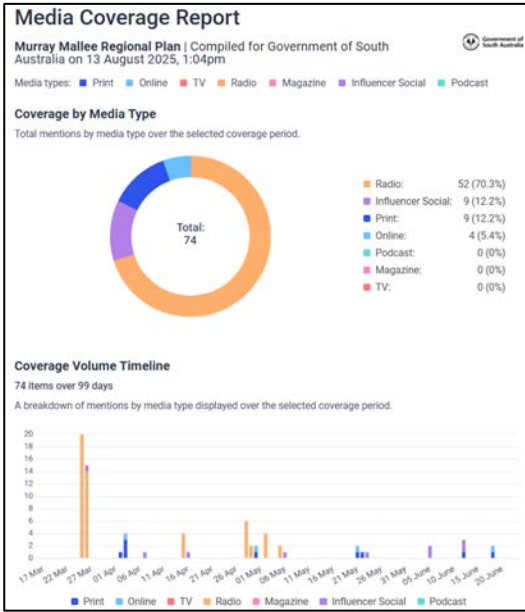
Media Coverage Report

Murray Mallee Regional Plan | Compiled for Government of South Australia on 13 August 2025, 1:04pm

Government of South Australia

Media types: Print Online TV Radio Magazine Influencer Social Podcast

Coverage by Media Type

Total mentions by media type over the selected coverage period.

Total: 74

Radio: 52 (70.3%)
Influencer Social: 9 (12.2%)
Print: 9 (12.2%)
Online: 4 (5.4%)
Podcast: 0 (0%)
Magazine: 0 (0%)
TV: 0 (0%)

Coverage Volume Timeline

74 items over 99 days

A breakdown of mentions by media type displayed over the selected coverage period.

20
18
16
14
12
10
8
6
4
2
0

17 Mar 22 Mar 27 Mar 01 Apr 06 Apr 11 Apr 16 Apr 21 Apr 26 Apr 01 May 06 May 11 May 16 May 21 May 26 May 31 May 05 June 10 June 15 June 20 June

Print Online TV Radio Magazine Influencer Social Podcast